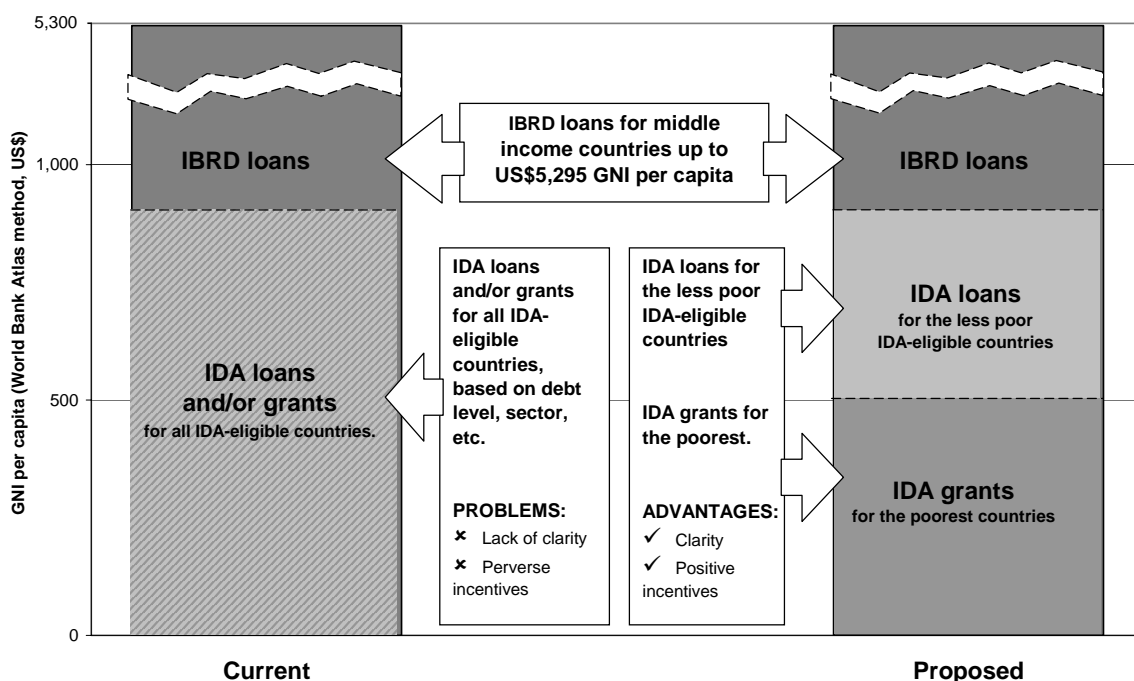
GNI per capita (World Bank Atlas method, US$)

5,300

1,000

500

0

IBRD loans

IBRD loans for middle income countries up to US$5,295 GNI per capita

IBRD loans

IDA loans and/or grants for all IDA-eligible countries.

IDA loans and/or grants for all IDA-eligible countries, based on debt level, sector, etc.

PROBLEMS:
✖ Lack of clarity
✖ Perverse incentives

IDA loans for the less poor IDA-eligible countries

IDA grants for the poorest.

ADVANTAGES:
✓ Clarity
✓ Positive incentives

IDA loans
for the less poor IDA-eligible countries

IDA grants
for the poorest countries

Current

Proposed